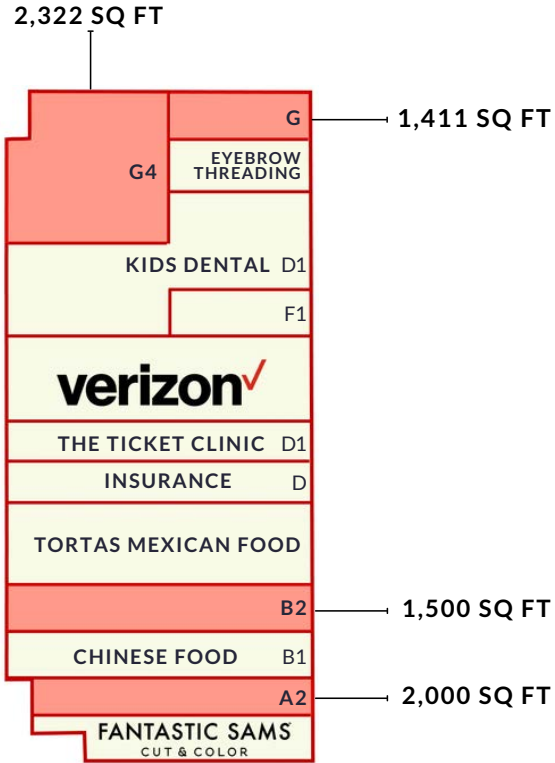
2,322 SQ FT

G

1,411 SQ FT

G4

EYEBROW THREADING

KIDS DENTAL D1

F1

verizon✓

THE TICKET CLINIC D1

INSURANCE D

TORTAS MEXICAN FOOD

B2

1,500 SQ FT

CHINESE FOOD B1

A2

2,000 SQ FT

FANTASTIC SAMS
CUT & COLOR